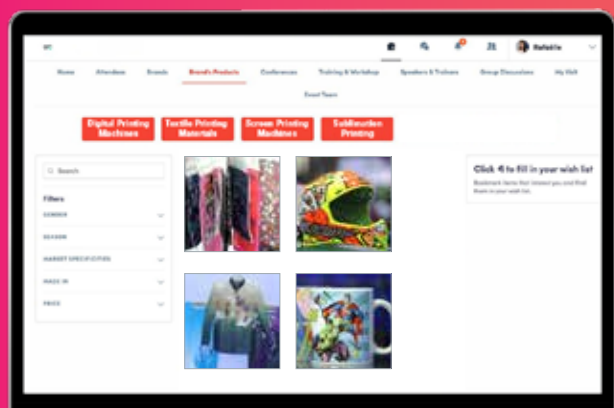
Rafal Ite

Home Attendees Brands Brand's Products Conferences Training & Workshop Speakers & Trainers Group Discussions My Visit

Event Team

Digital Printing Machines
Textile Printing Materials
Screen Printing Machines
Sublimation Printing

Search

Filters

GENDER

SEASON

MARKET SPECIFICATION

MADE IN

PRICE

Click ♡ to fill in your wish list

Bookmark items that interest you and find them in your wish list.